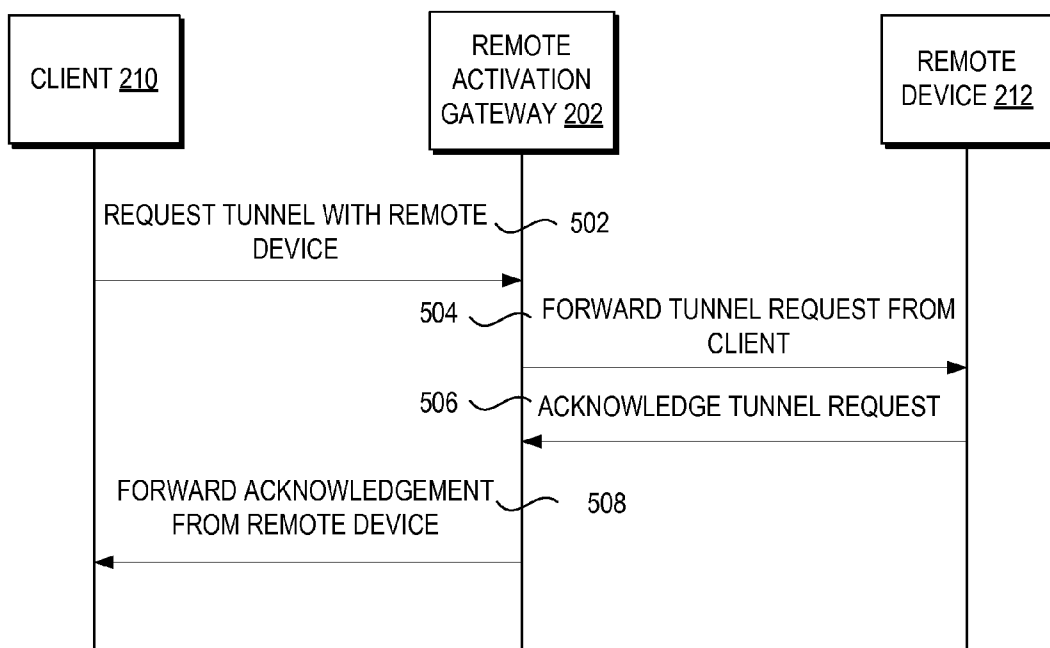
CLIENT 210

REMOTE ACTIVATION GATEWAY 202

REMOTE DEVICE 212

REQUEST TUNNEL WITH REMOTE DEVICE

502

504

FORWARD TUNNEL REQUEST FROM CLIENT

506

ACKNOWLEDGE TUNNEL REQUEST

FORWARD ACKNOWLEDGEMENT FROM REMOTE DEVICE

508